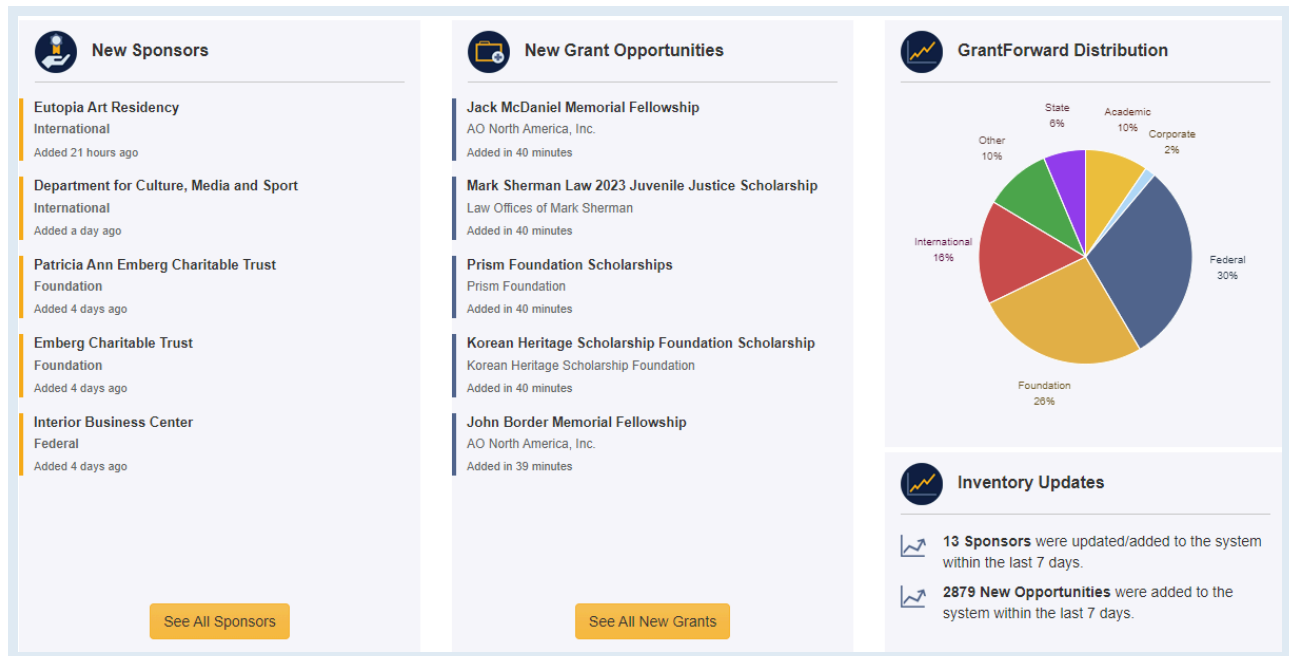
New Sponsors

Eutopia Art Residency
International
Added 21 hours ago

Department for Culture, Media and Sport
International
Added a day ago

Patricia Ann Emberg Charitable Trust
Foundation
Added 4 days ago

Emberg Charitable Trust
Foundation
Added 4 days ago

Interior Business Center
Federal
Added 4 days ago

See All Sponsors

New Grant Opportunities

Jack McDaniel Memorial Fellowship
AO North America, Inc.
Added in 40 minutes

Mark Sherman Law 2023 Juvenile Justice Scholarship
Law Offices of Mark Sherman
Added in 40 minutes

Prism Foundation Scholarships
Prism Foundation
Added in 40 minutes

Korean Heritage Scholarship Foundation Scholarship
Korean Heritage Scholarship Foundation
Added in 40 minutes

John Border Memorial Fellowship
AO North America, Inc.
Added in 39 minutes

See All New Grants

GrantForward Distribution

State 6%
Academic 10%
Corporate 2%
Other 10%
International 16%
Federal 30%
Foundation 26%

Inventory Updates

**13 Sponsors** were updated/added to the system within the last 7 days.

**2879 New Opportunities** were added to the system within the last 7 days.